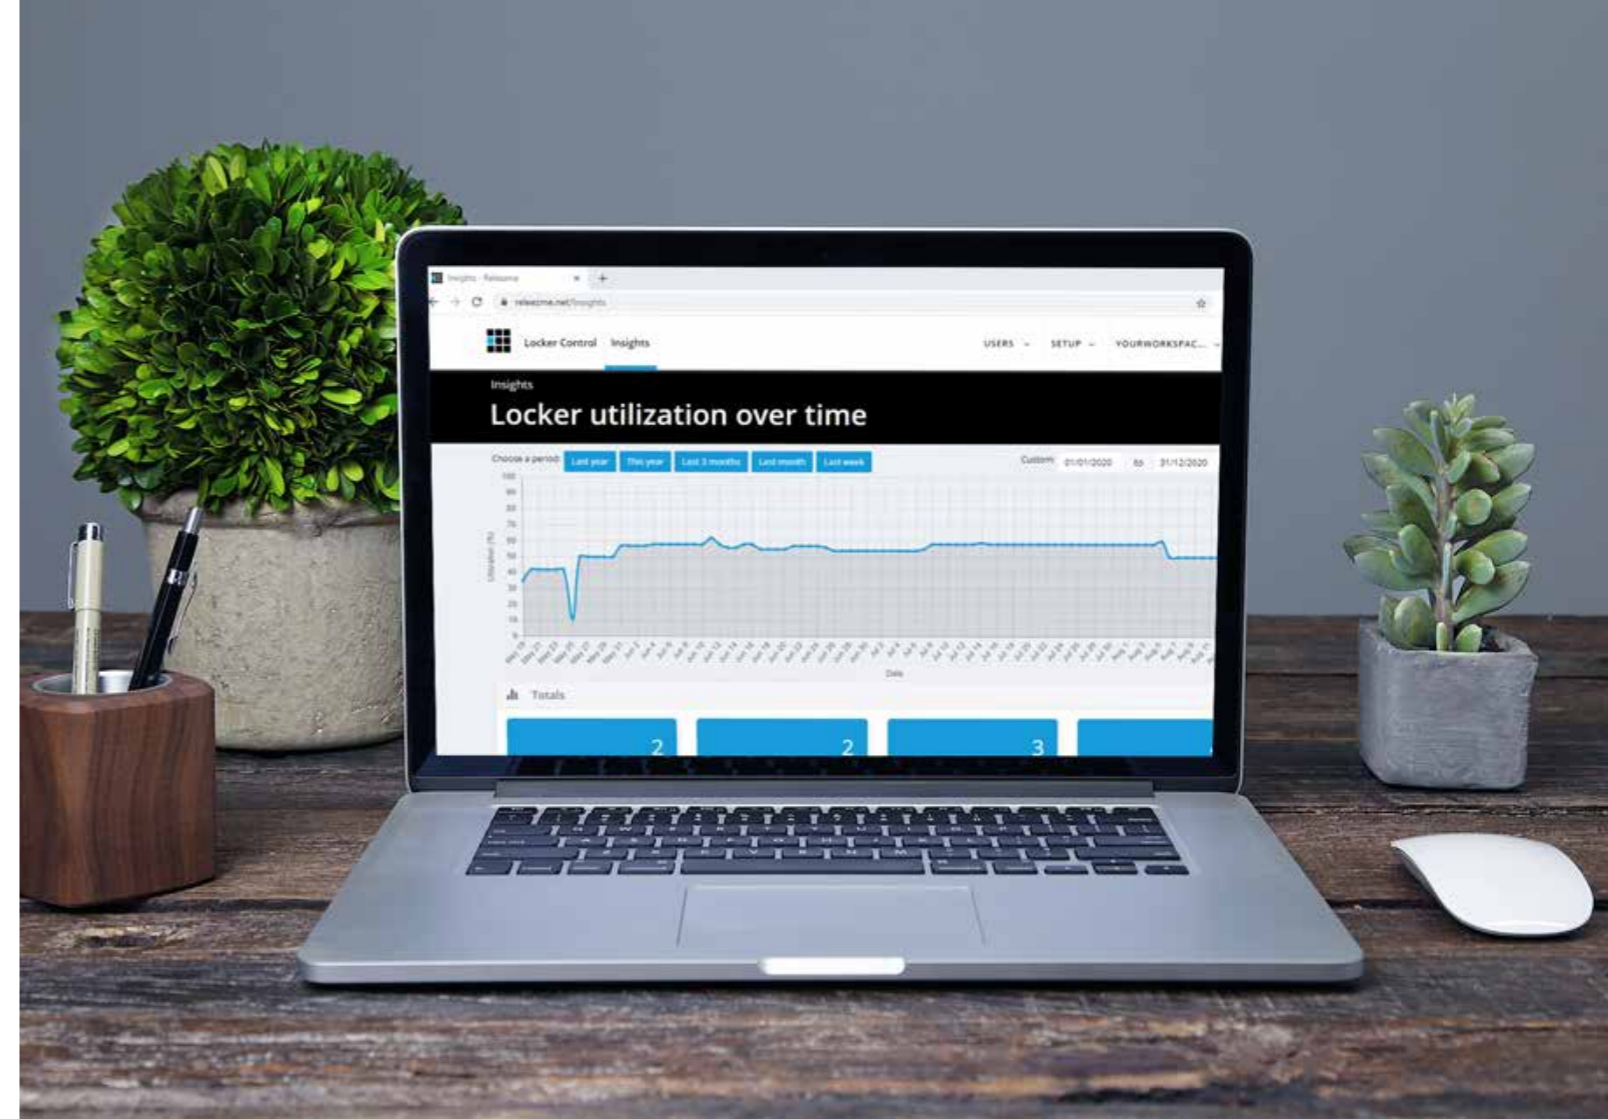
Insights - Releezme

releezme.net/insights

Locker Control Insights

USERS SETUP YOURWORKSPAC...

Insights

Locker utilization over time

Choose a period: Last year This year Last 3 months Last month Last week

Custom: 01/01/2020 to 31/12/2020

100
90
80
70
60
50
40
30
20
10
0

Utilization (%)

Date

Totals

2

2

3